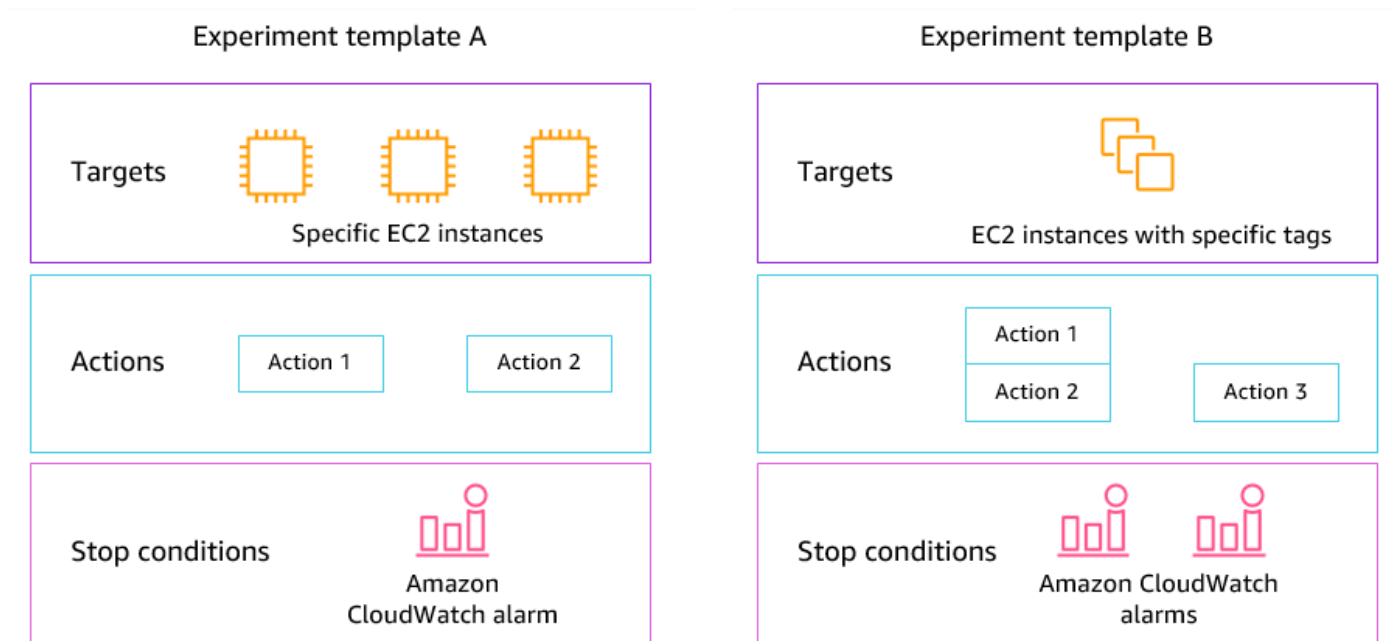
Experiment template A

Targets

Specific EC2 instances

Actions

Action 1

Action 2

Stop conditions

Amazon CloudWatch alarm

Experiment template B

Targets

EC2 instances with specific tags

Actions

Action 1

Action 2

Action 3

Stop conditions

Amazon CloudWatch alarms